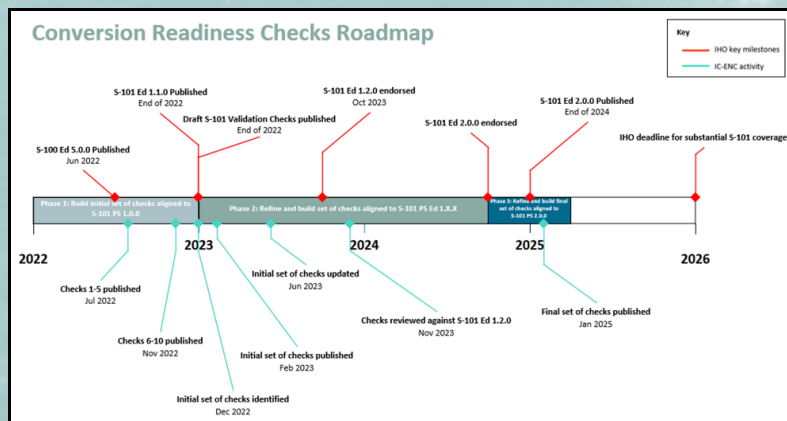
Conversion Readiness Checks Roadmap

Key
IHO key milestones
IC-ENC activity

S-101 Ed 1.1.0 Published
End of 2022

S-101 Ed 1.2.0 endorsed
Oct 2023

S-101 Ed 2.0.0 Published
End of 2024

Draft S-101 Validation Checks published
End of 2022

S-101 Ed 2.0.0 endorsed

S-100 Ed 5.0.0 Published
Jun 2022

IHO deadline for substantial S-101 coverage

Phase 1: Build initial set of checks aligned to S-101 PS 1.0.0

Phase 2: Refine and build set of checks aligned to S-101 PS Ed 1.X.X

Phase 3: Refine and build final set of checks aligned to S-101 PS 2.0.0

2022

2023

2024

2025

2026

Initial set of checks updated
Jun 2023

Checks 1-5 published
Jul 2022

Checks reviewed against S-101 Ed 1.2.0
Nov 2023

Final set of checks published
Jan 2025

Checks 6-10 published
Nov 2022

Initial set of checks published
Feb 2023

Initial set of checks identified
Dec 2022